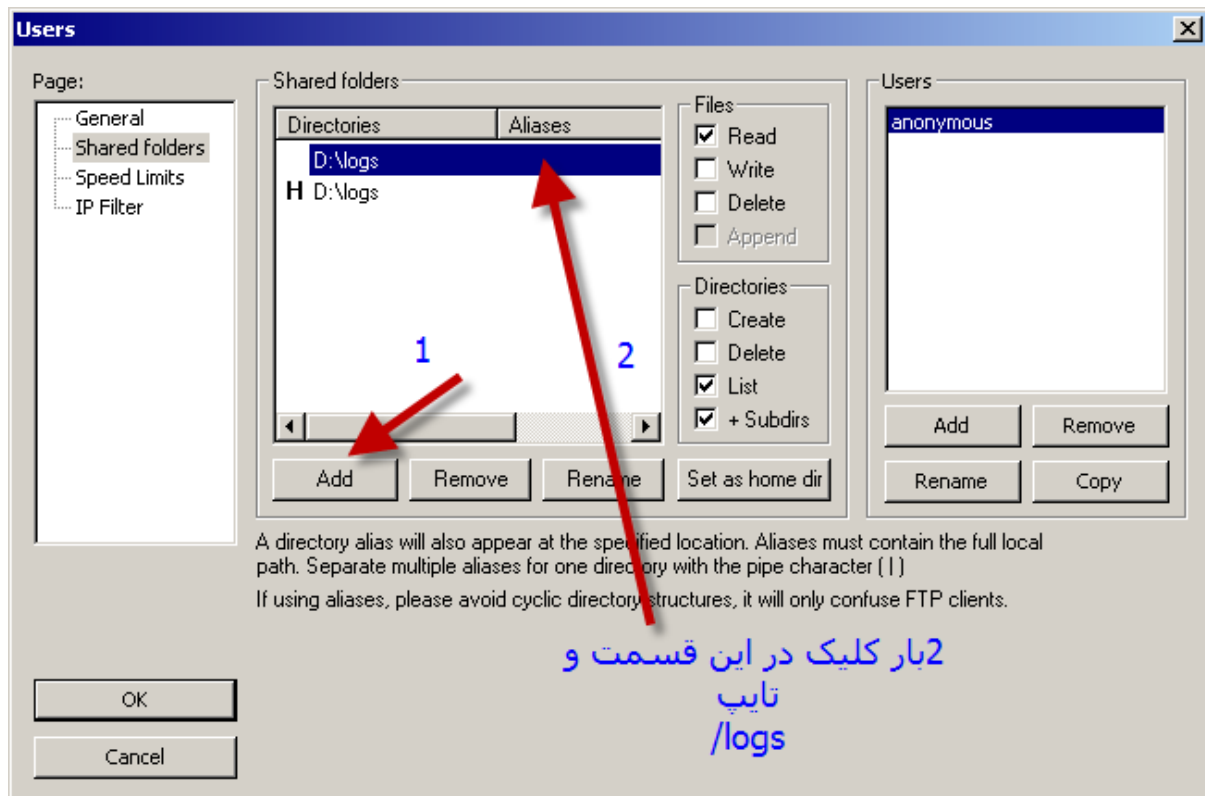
Users

Page:
General
Shared folders
Speed Limits
IP Filter

Shared folders

| Directories | Aliases |
|---|---|
| D:\logs | |
| H D:\logs | |

Files
Read
Write
Delete
Append

Directories
Create
Delete
List
+ Subdirs

1

2

Add
Remove
Rename
Set as home dir

Users
anonymous

Add
Remove
Rename
Copy

A directory alias will also appear at the specified location. Aliases must contain the full local path. Separate multiple aliases for one directory with the pipe character (|)

If using aliases, please avoid cyclic directory structures, it will only confuse FTP clients.

2بار کلیک در این قسمت و تایپ
/logs

OK
Cancel